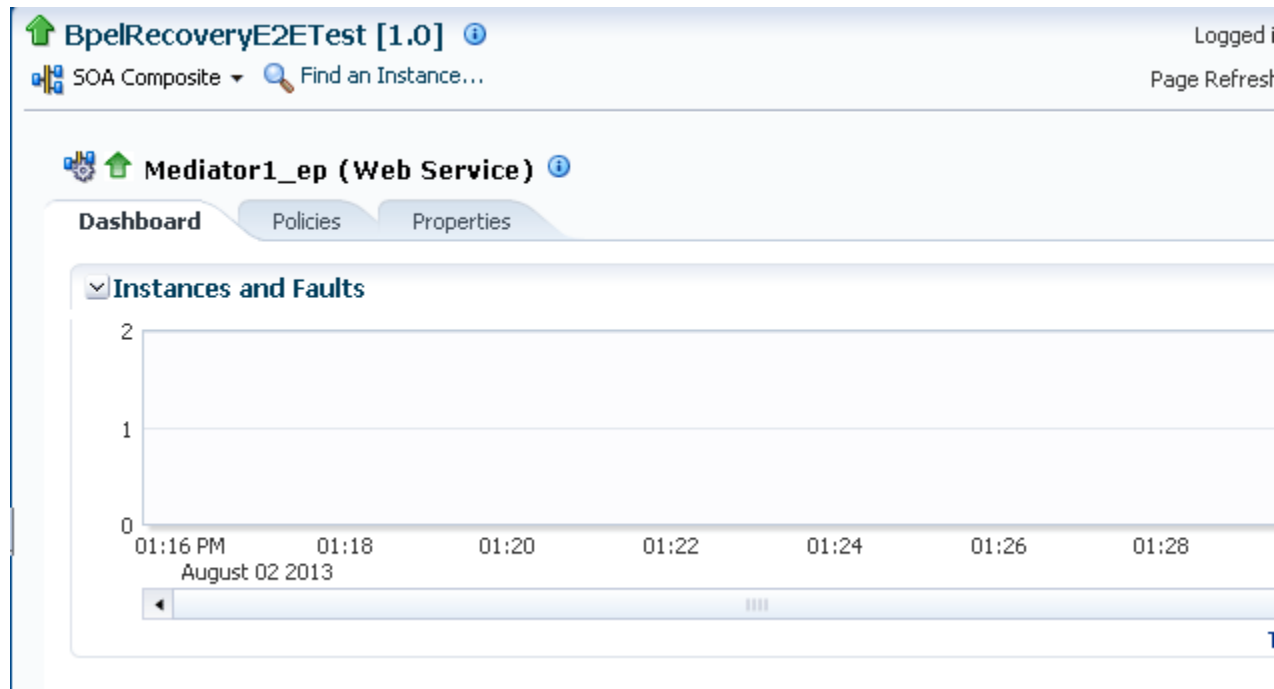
BpelRecoveryE2ETest [1.0]

Logged i

SOA Composite ▾ Find an Instance...

Page Refresh

Mediator1_ep (Web Service)

Dashboard | Policies | Properties

Instances and Faults

2

1

0

01:16 PM 01:18 01:20 01:22 01:24 01:26 01:28

August 02 2013

T